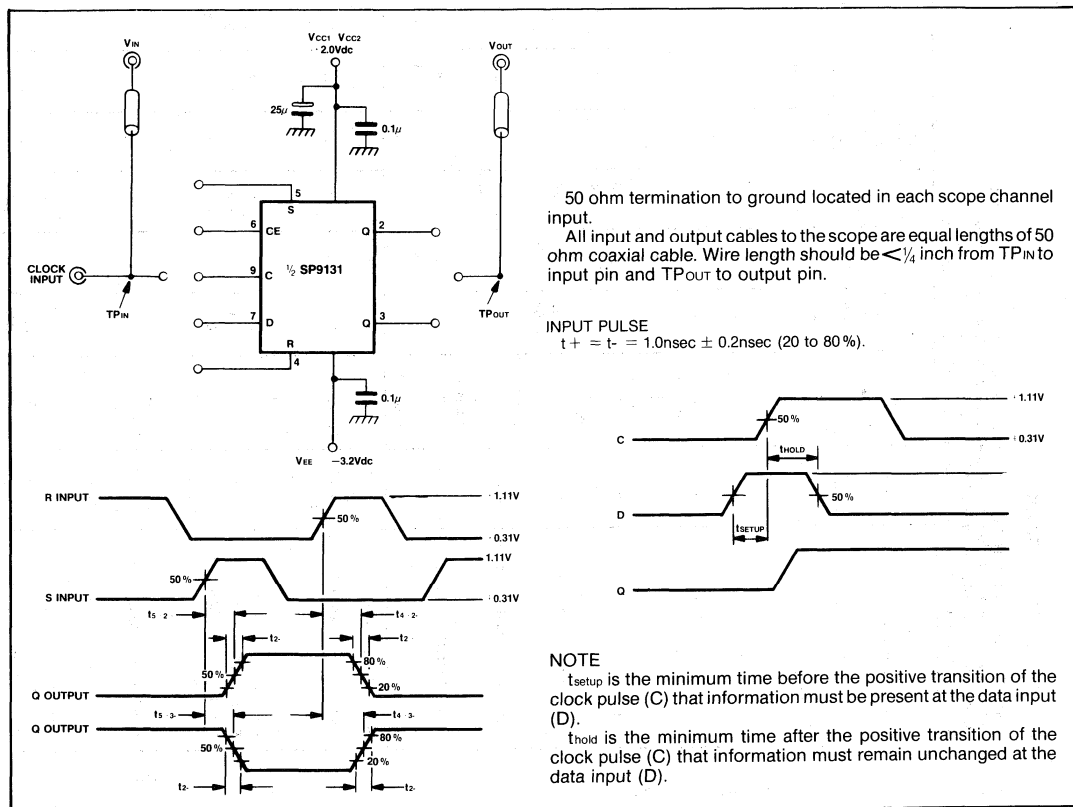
$V_{IN}$

$V_{CC1}$ $V_{CC2}$
2.0Vdc

$V_{OUT}$

25μ

0.1μ

5
S

6
CE

2
Q

CLOCK INPUT

9
C

½ SP9131

$TP_{IN}$

7
D

3
Q

$TP_{OUT}$

R
4

0.1μ

$V_{EE}$ −3.2Vdc

50 ohm termination to ground located in each scope channel input.

All input and output cables to the scope are equal lengths of 50 ohm coaxial cable. Wire length should be $<\frac{1}{4}$ inch from $TP_{IN}$ to input pin and $TP_{OUT}$ to output pin.

INPUT PULSE
t+ = t- = 1.0nsec ± 0.2nsec (20 to 80%).

1.11V
50%
C
0.31V
$t_{HOLD}$
50%
D
$t_{SETUP}$
Q

R INPUT
50%
1.11V
0.31V
1.11V
50%
S INPUT
0.31V
$t_{5\ 2}$
$t_{4\ 2}$
$t_{2-}$
$t_{2}$
50%
80%
Q OUTPUT
20%
$t_{5\ 3}$
$t_{4\ 3}$
Q OUTPUT
80%
50%
20%
$t_{2}$
$t_{2}$

NOTE

$t_{setup}$ is the minimum time before the positive transition of the clock pulse (C) that information must be present at the data input (D).

$t_{hold}$ is the minimum time after the positive transition of the clock pulse (C) that information must remain unchanged at the data input (D).